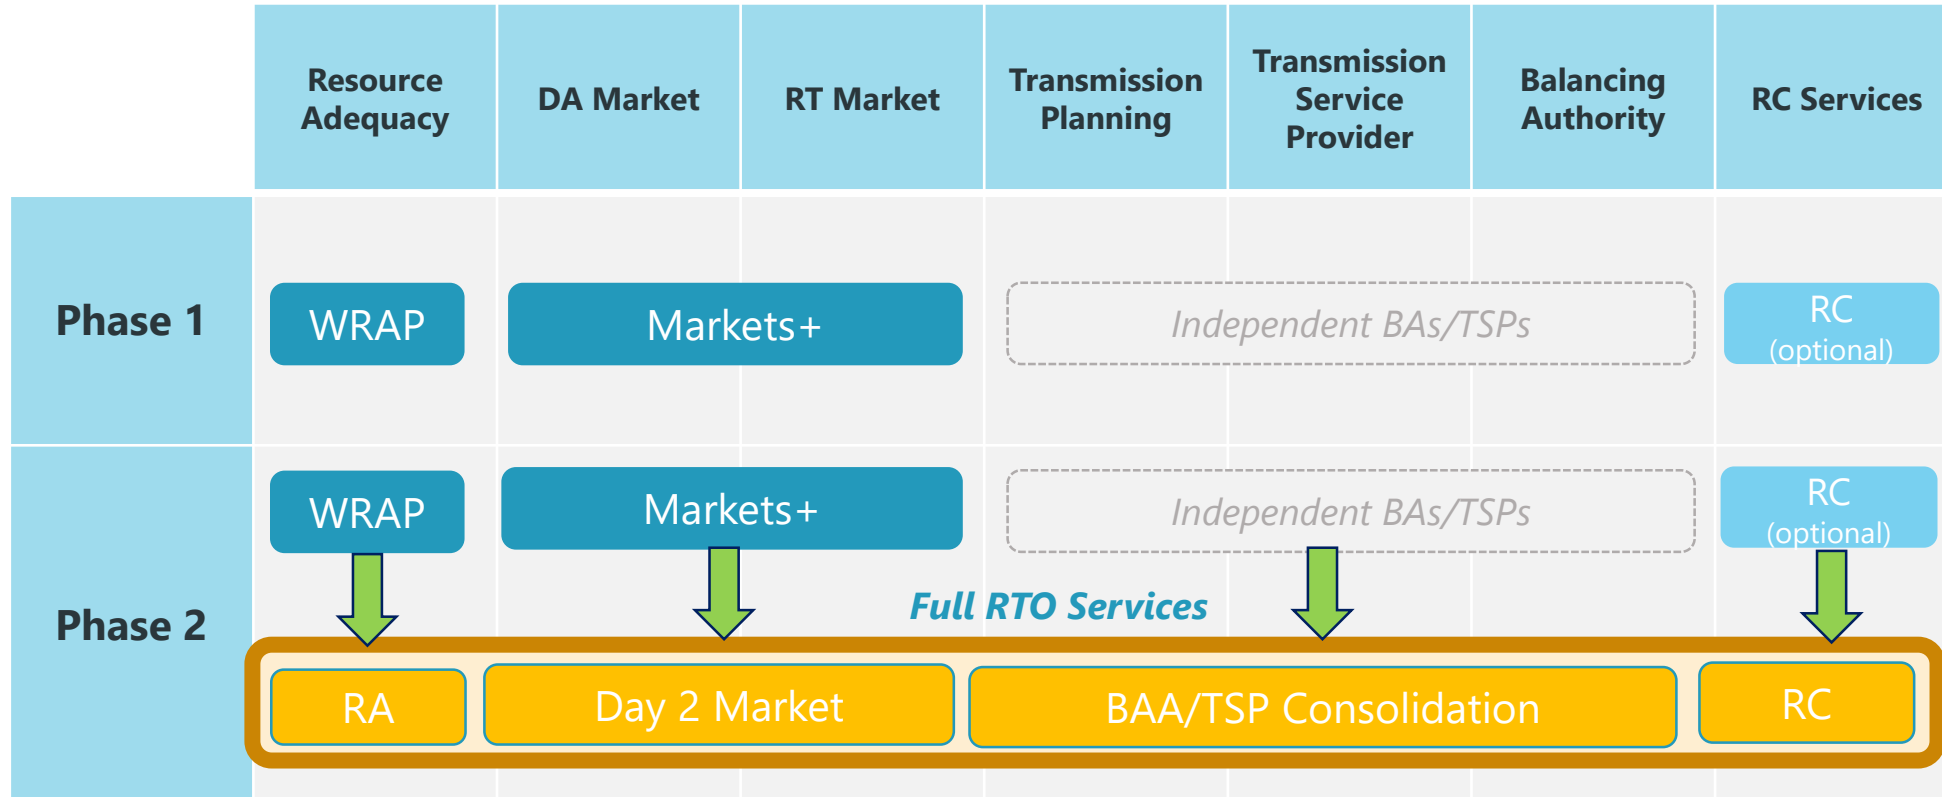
| | Resource Adequacy | DA Market | RT Market | Transmission Planning | Transmission Service Provider | Balancing Authority | RC Services |
|---|---|---|---|---|---|---|---|
| Phase 1 | WRAP | Markets+ | | Independent BAs/TSPs | | | RC (optional) |
| Phase 2 | WRAP | Markets+ | | Independent BAs/TSPs | | | RC (optional) |

Full RTO Services

RA

Day 2 Market

BAA/TSP Consolidation

RC